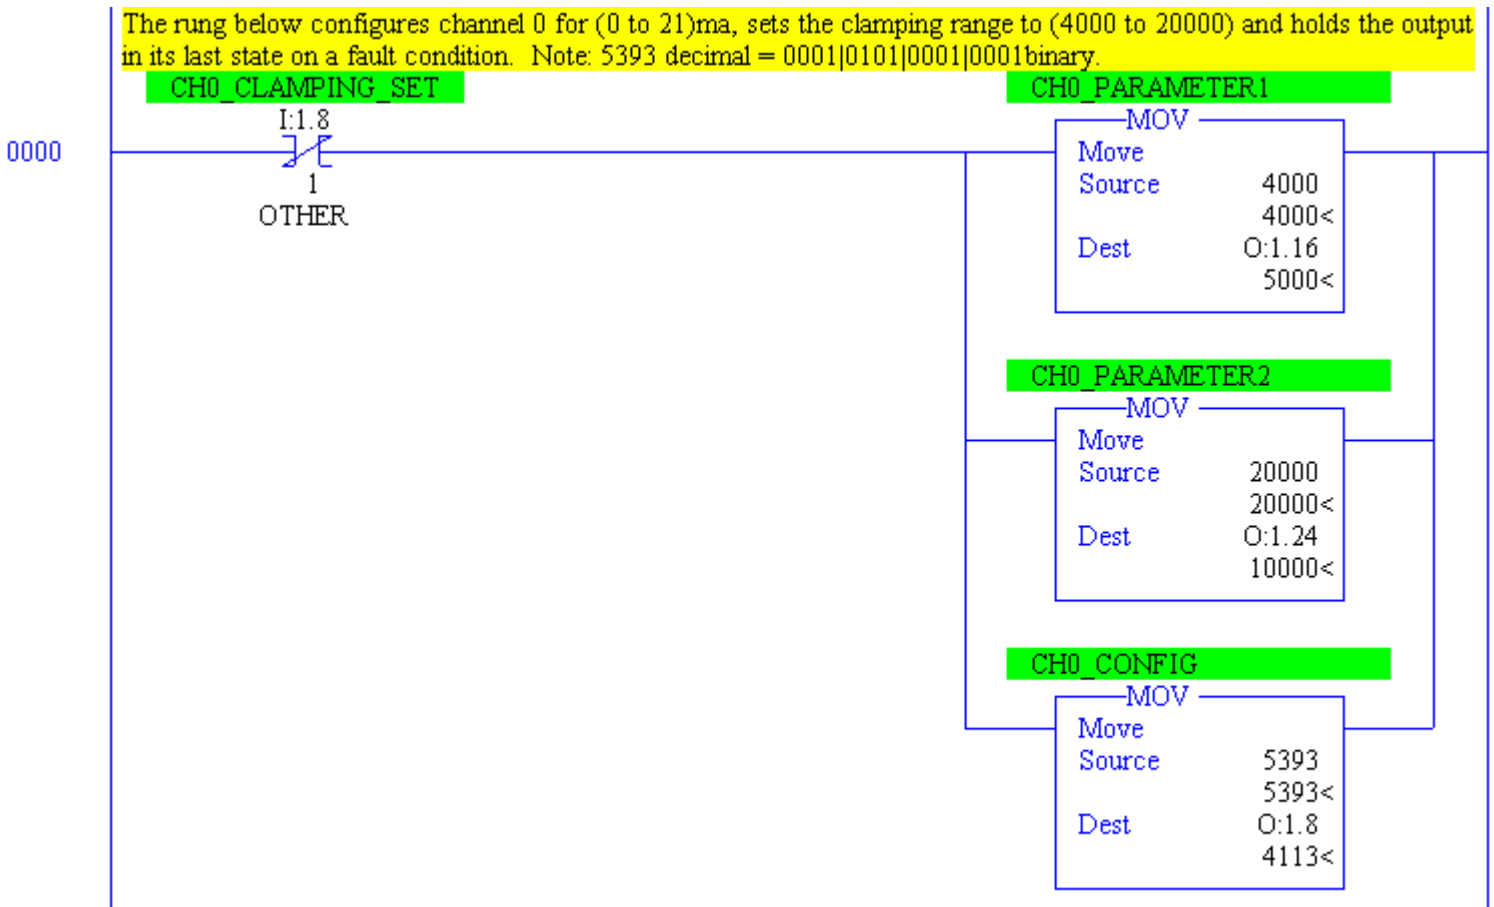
The rung below configures channel 0 for (0 to 21)ma, sets the clamping range to (4000 to 20000) and holds the output in its last state on a fault condition. Note: 5393 decimal = 0001|0101|0001|0001binary.

CH0_CLAMPING_SET
I:1.8
0000
1
OTHER

CH0_PARAMETER1
MOV
Move
Source 4000
4000<
Dest O:1.16
5000<

CH0_PARAMETER2
MOV
Move
Source 20000
20000<
Dest O:1.24
10000<

CH0_CONFIG
MOV
Move
Source 5393
5393<
Dest O:1.8
4113<